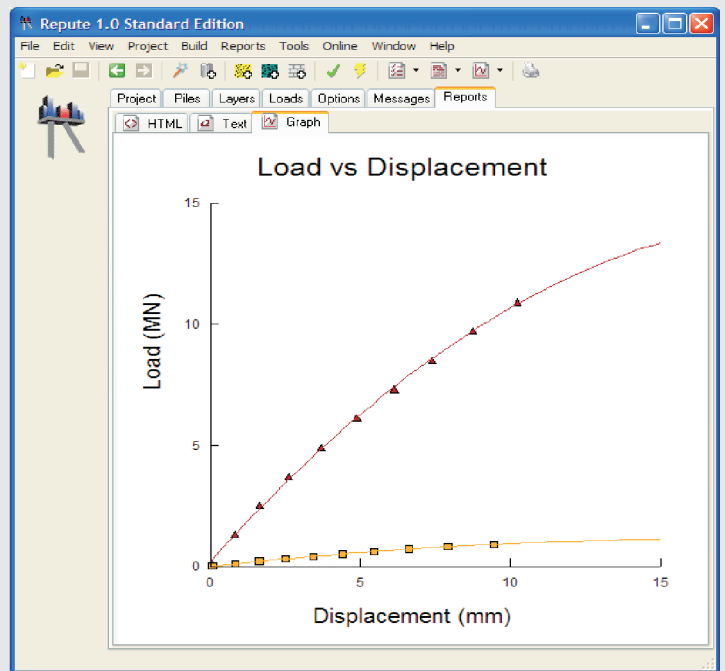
Repute 1.0 Standard Edition

File Edit View Project Build Reports Tools Online Window Help

Project Piles Layers Loads Options Messages Reports

HTML Text Graph

Load vs Displacement

Load (MN)

15

10

5

0

0 5 10 15

Displacement (mm)